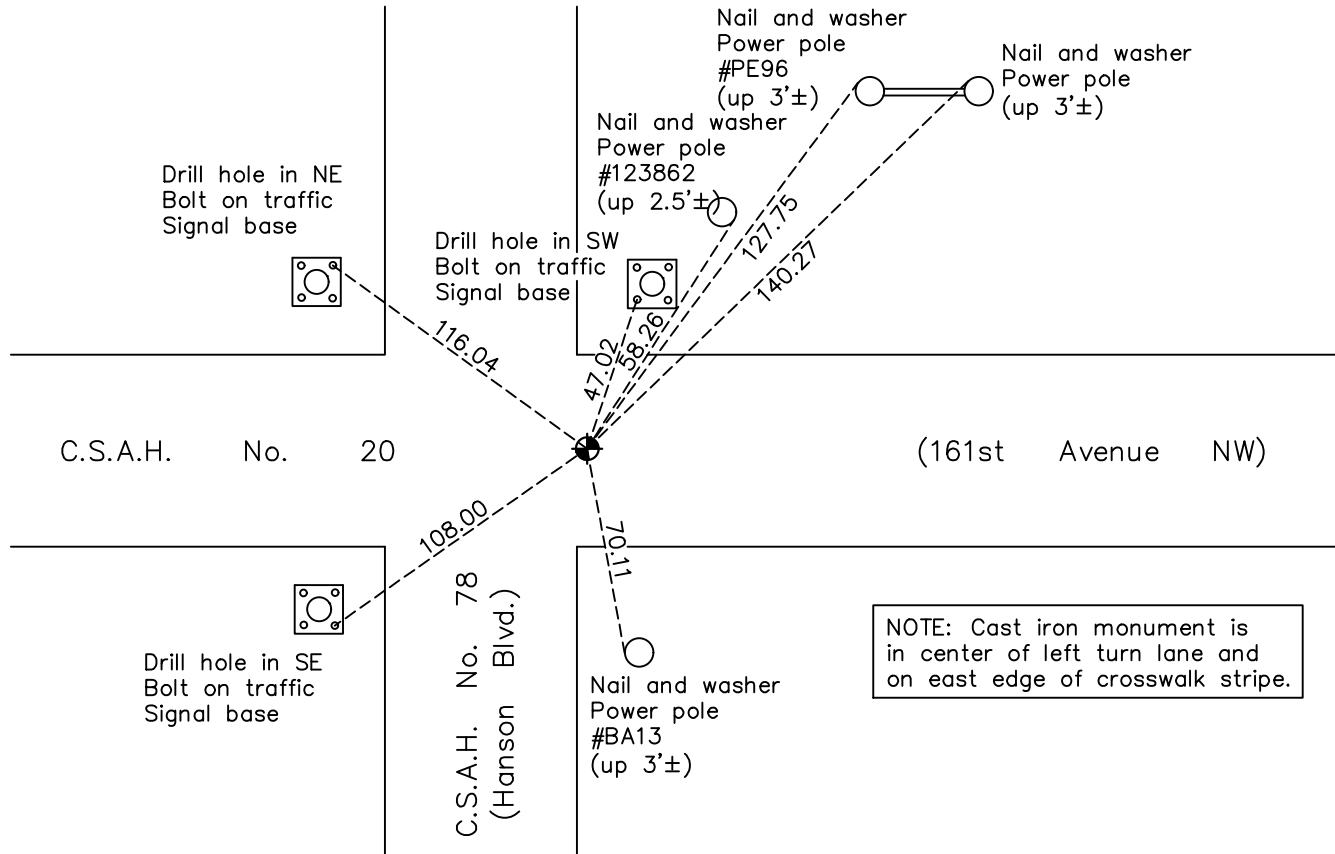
Nail and washer
Power pole
#PE96
(up 3'±)

Nail and washer
Power pole
(up 3'±)

Nail and washer
Power pole
#123862
(up 2.5'±)

Drill hole in NE
Bolt on traffic
Signal base

Drill hole in SW
Bolt on traffic
Signal base

127.75

140.27

116.04

47.02

58.26

C.S.A.H. No. 20

(161st Avenue NW)

108.00

70.11

C.S.A.H. No. 78
(Hanson Blvd.)

Drill hole in SE
Bolt on traffic
Signal base

Nail and washer
Power pole
#BA13
(up 3'±)

NOTE: Cast iron monument is in center of left turn lane and on east edge of crosswalk stripe.